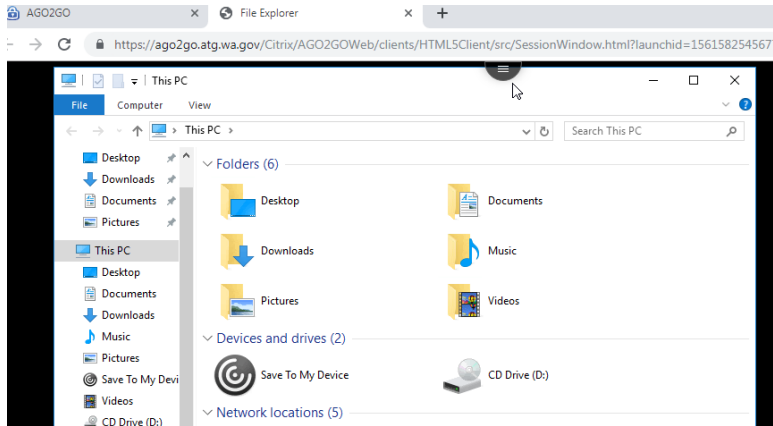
AGO2GO ×
File Explorer ×
+

https://ago2go.atg.wa.gov/Citrix/AGO2GOWeb/clients/HTML5Client/src/SessionWindow.html?launchid=156158254567

This PC

File Computer View

This PC

Search This PC

Desktop
Downloads
Documents
Pictures
This PC
Desktop
Documents
Downloads
Music
Pictures
Save To My Devi
Videos
CD Drive (D:)

Folders (6)

Desktop
Documents
Downloads
Music
Pictures
Videos

Devices and drives (2)

Save To My Device
CD Drive (D:)

Network locations (5)